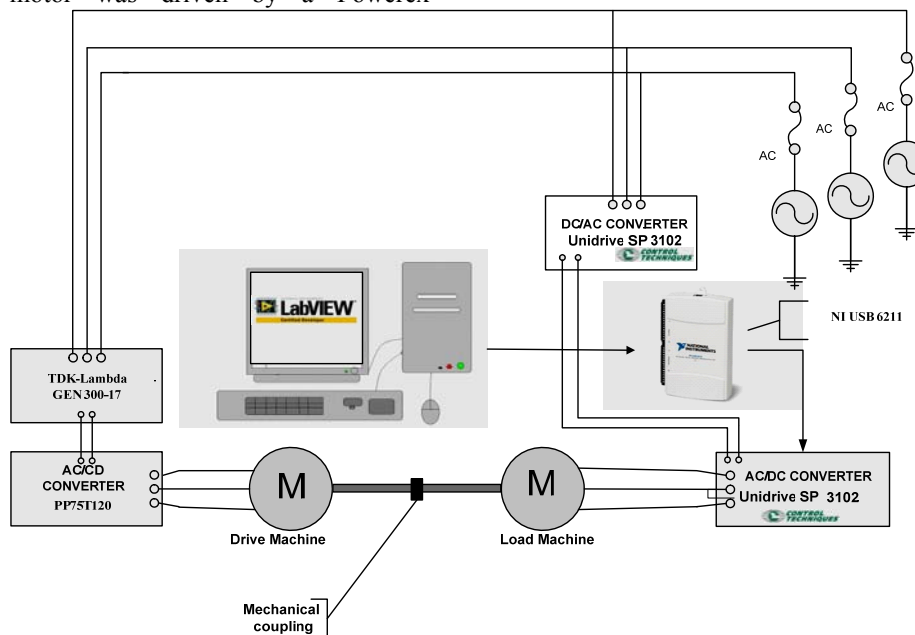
motor was driven by a Powerex

AC

AC

AC

DC/AC CONVERTER
Unidrive SP 3102
CONTROL TECHNIQUES

LabVIEW
Certified Developer

NATIONAL INSTRUMENTS

NI USB 6211

TDK-Lambda
GEN 300-17

AC/CD
CONVERTER
PP75T120

M

M

AC/DC CONVERTER
Unidrive SP 3102
CONTROL TECHNIQUES

Drive Machine

Load Machine

Mechanical
coupling